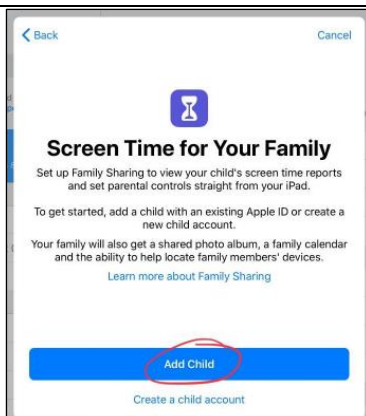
Back

Cancel

Screen Time for Your Family

Set up Family Sharing to view your child's screen time reports and set parental controls straight from your iPad.

To get started, add a child with an existing Apple ID or create a new child account.

Your family will also get a shared photo album, a family calendar and the ability to help locate family members' devices.

Learn more about Family Sharing

Add Child

Create a child account